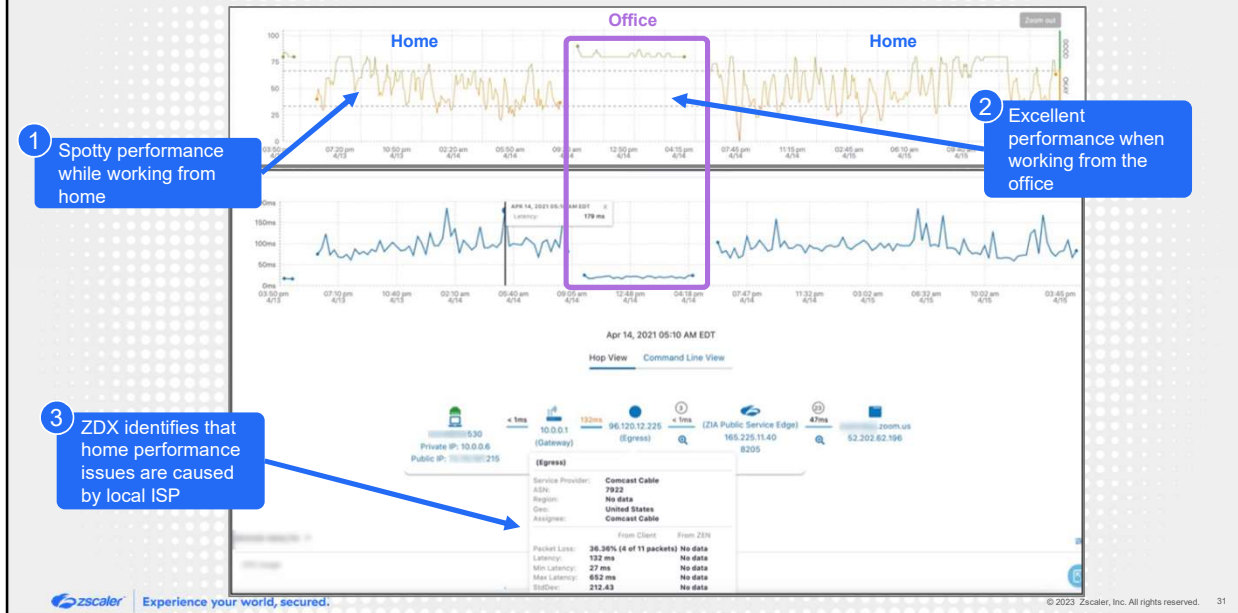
Office

Zoom out

Home

Home

100
75
50
25
0

03:50 pm 4/13
07:20 pm 4/13
10:50 pm 4/13
02:20 am 4/14
05:50 am 4/14
09:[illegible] am 4/14
12:50 pm 4/14
04:15 pm 4/14
07:45 pm 4/14
11:15 pm 4/14
02:45 am 4/15
06:10 am 4/15
09:40 am 4/15

GOOD
OKAY

1 Spotty performance while working from home

2 Excellent performance when working from the office

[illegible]ms
150ms
100ms
50ms
0ms

APR 14, 2021 05:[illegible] AM EDT
Latency: 179 ms

03:50 pm 4/13
07:10 pm 4/13
10:40 pm 4/13
02:10 am 4/14
05:40 am 4/14
09:05 am 4/14
12:48 pm 4/14
04:18 pm 4/14
07:47 pm 4/14
11:32 pm 4/14
03:02 am 4/15
06:32 am 4/15
10:02 am 4/15
03:45 pm 4/15

Apr 14, 2021 05:10 AM EDT

Hop View Command Line View

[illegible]530
Private IP: 10.0.0.6
Public IP: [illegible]215

< 1ms

10.0.0.1
(Gateway)

132ms

96.120.12.225
(Egress)

< 1ms

(ZIA Public Service Edge)
165.225.11.40
8205

47ms

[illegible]zoom.us
52.202.62.196

3 ZDX identifies that home performance issues are caused by local ISP

(Egress)

Service Provider: Comcast Cable
ASN: 7922
Region: No data
Geo: United States
Assignee: Comcast Cable

From Client From ZEN

Packet Loss: 36.36% (4 of 11 packets) No data
Latency: 132 ms No data
Min Latency: 27 ms No data
Max Latency: 652 ms No data
StdDev: 212.43 No data

zscaler Experience your world, secured.

© 2023 Zscaler, Inc. All rights reserved. 31